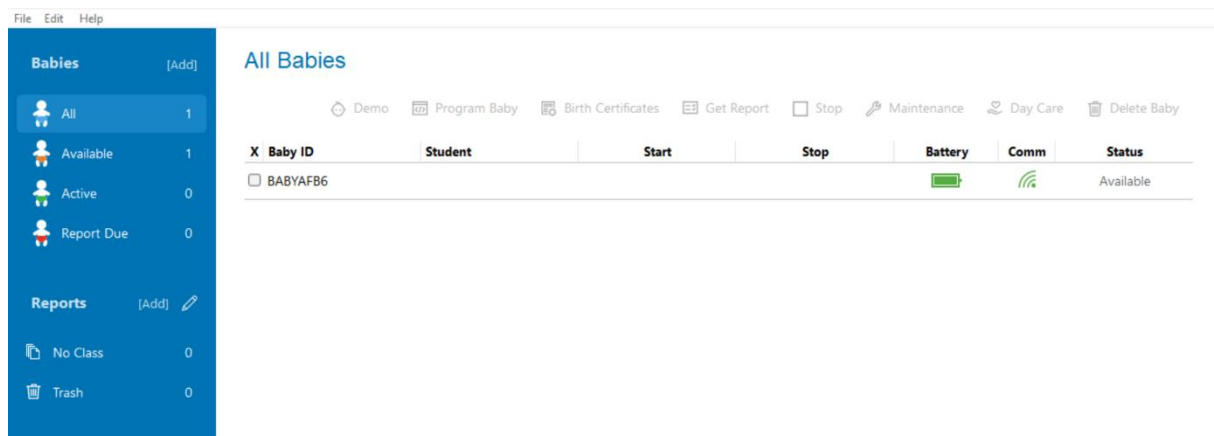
File Edit Help

Babies [Add]

All 1

Available 1

Active 0

Report Due 0

Reports [Add]

No Class 0

Trash 0

All Babies

Demo Program Baby Birth Certificates Get Report Stop Maintenance Day Care Delete Baby

| X | Baby ID | Student | Start | Stop | Battery | Comm | Status |
|---|---|---|---|---|---|---|---|
| ☐ | BABYAFB6 | | | | | | Available |